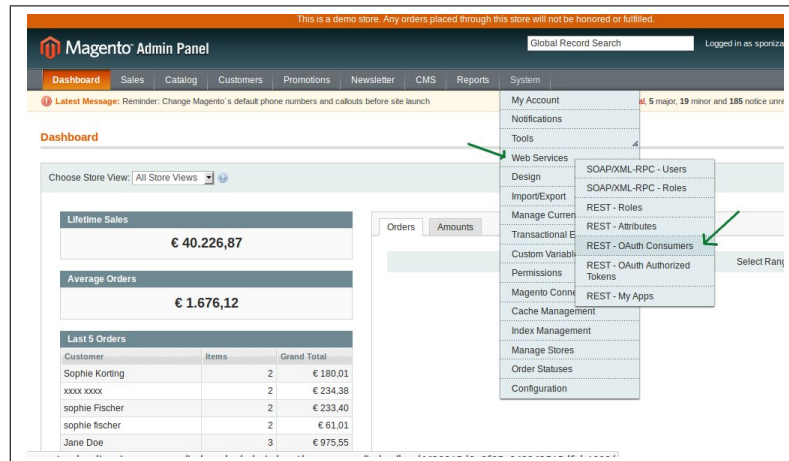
This is a demo store. Any orders placed through this store will not be honored or fulfilled.

Magento Admin Panel

Global Record Search

Logged in as sponiz

Dashboard Sales Catalog Customers Promotions Newsletter CMS Reports System

Latest Message: Reminder: Change Magento`s default phone numbers and callouts before site launch

al, 5 major, 19 minor and 185 notice unre

Dashboard

Choose Store View: All Store Views

Lifetime Sales

€ 40.226,87

Average Orders

€ 1.676,12

Last 5 Orders

| Customer | Items | Grand Total |
|---|---|---|
| Sophie Korting | 2 | € 180,01 |
| xxxx xxxx | 2 | € 234,38 |
| sophie Fischer | 2 | € 233,40 |
| sophie fischer | 2 | € 61,01 |
| Jane Doe | 3 | € 975,55 |

Orders Amounts

Select Rang

My Account
Notifications
Tools
Web Services
Design
Import/Export
Manage Curren
Transactional E
Custom Variabl
Permissions
Magento Conn
Cache Management
Index Management
Manage Stores
Order Statuses
Configuration

SOAP/XML-RPC - Users
SOAP/XML-RPC - Roles
REST - Roles
REST - Attributes
REST - OAuth Consumers
REST - OAuth Authorized Tokens
REST - My Apps